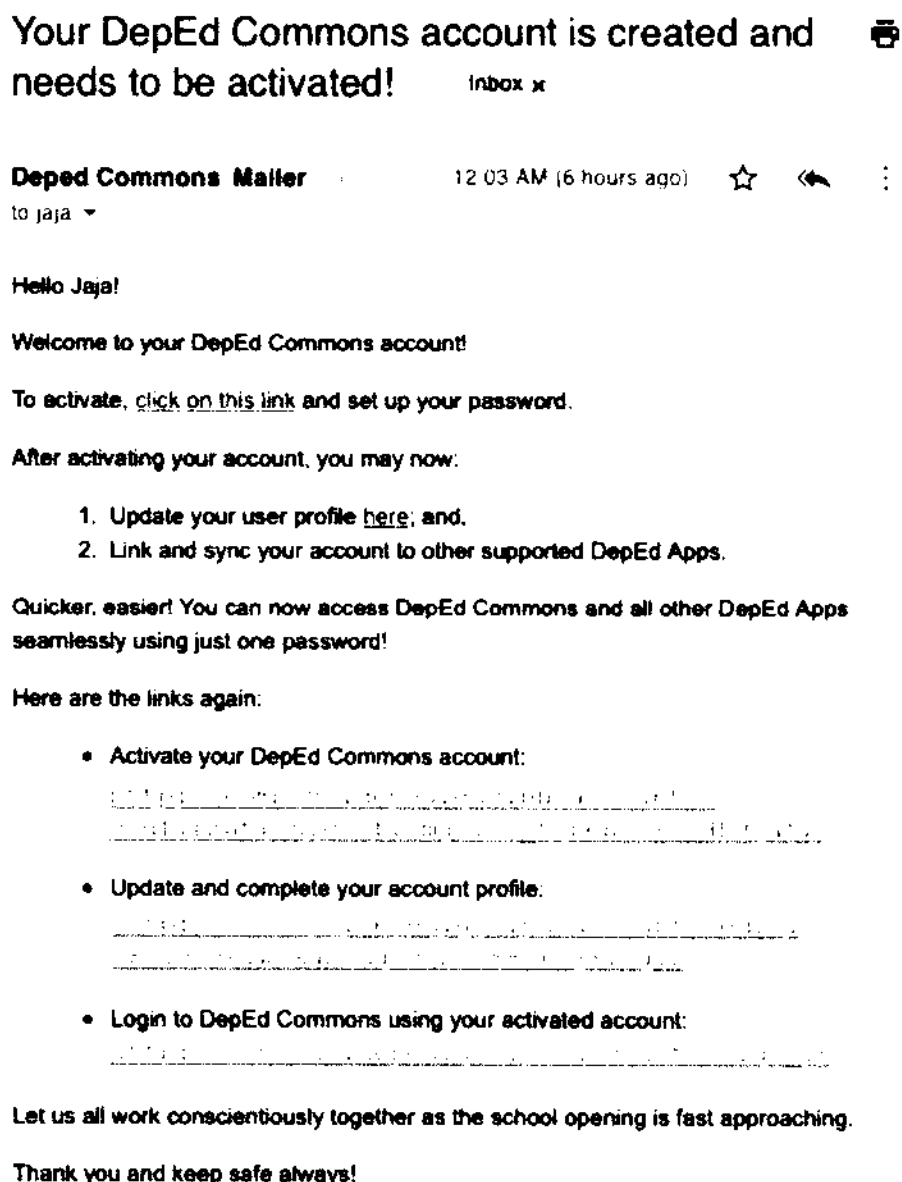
Your DepEd Commons account is created and needs to be activated! Inbox x

Deped Commons Mailer 12:03 AM (6 hours ago)
to jaja

Hello Jaja!

Welcome to your DepEd Commons account!

To activate, click on this link and set up your password.

After activating your account, you may now:

1. Update your user profile here; and,
2. Link and sync your account to other supported DepEd Apps.

Quicker, easier! You can now access DepEd Commons and all other DepEd Apps seamlessly using just one password!

Here are the links again:

- Activate your DepEd Commons account:
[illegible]

- Update and complete your account profile:
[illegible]

- Login to DepEd Commons using your activated account:
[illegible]

Let us all work conscientiously together as the school opening is fast approaching.

Thank you and keep safe always!